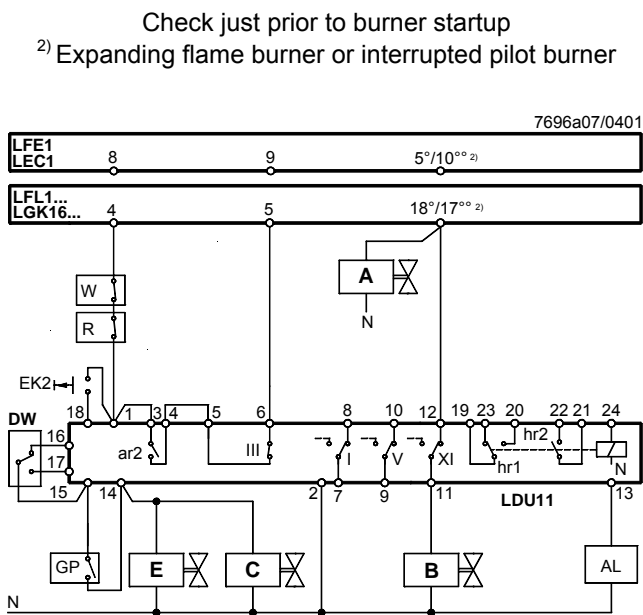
Check just prior to burner startup
$^{2)}$ Expanding flame burner or interrupted pilot burner

7696a07/0401

LFE1
LEC1
8
9
5°/10°° 2)

LFL1...
LGK16...
4
5
18°/17°° 2)

A
N
W
R
EK2
DW
18
16
17
15
1
3
4
5
6
8
10
12
19
23
20
22
21
24
ar2
III
I
V
XI
hr1
hr2
N
2
7
9
11
14
LDU11
13
GP
E
C
B
AL
N